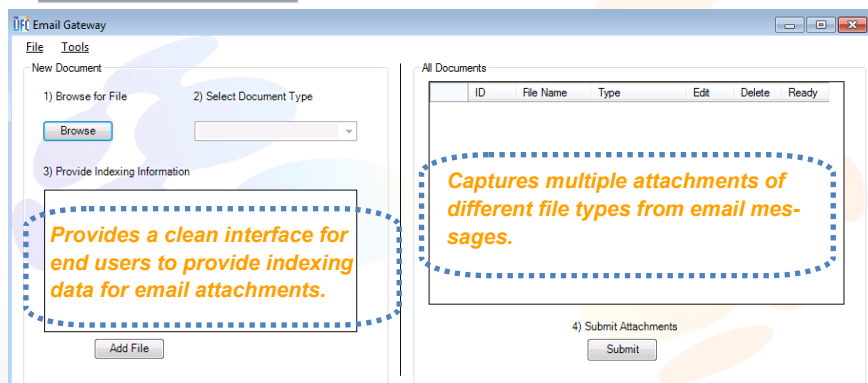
Email Gateway

File Tools

New Document

1) Browse for File

2) Select Document Type

Browse

3) Provide Indexing Information

Provides a clean interface for end users to provide indexing data for email attachments.

Add File

All Documents

| | ID | File Name | Type | Edit | Delete | Ready |
|---|---|---|---|---|---|---|

Captures multiple attachments of different file types from email messages.

4) Submit Attachments

Submit